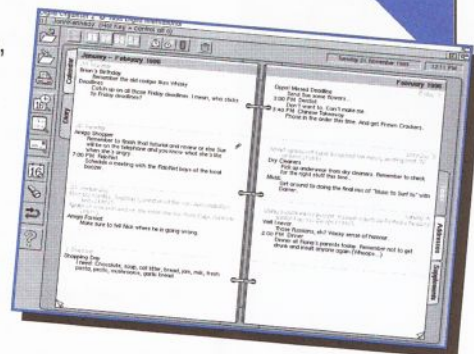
Tuesday 21 November 1995
12:11 PM
January - February 1996
February 1996
Calendar
Diary
Addresses
Telephone
Brian's Birthday
Remember the old codger likes Whisky
Deadline
Catch up on all those Friday deadlines. I mean, who sticks to Friday deadlines?
Amigo Shopper
Remember to finish that feature and review or else Sue will be on the telephone and you know what she's like when she's angry.
7:00 PM Fletcher
Schedule a meeting with the Fletcher boys of the world
Amigo Format
Make sure to tell Nick when he is going wrong.
Shopping Day
I need Chocolate, soap, loaf litter, bread, jam, milk, fresh pants, pesto, mushrooms, garlic bread
Ogre! Missed Deadline
Send Sue some flowers.
2:00 PM Dentist
Don't want to. Can't make me.
5:40 PM Chinese Takeaway
Phone in the order this time. And get Prawn Crackers.
Dry Cleaners
Pick up underwear from dry cleaners. Remember to check for the right stuff this time.
Music
Get around to doing the final mix of "Music to Surf to" with Dave.
Well Dandy
Throw Russians, eh? Wacky sense of humour
2:00 PM Dinner
Dinner at Nana's parents house. Remember not to get drunk and insult anyone again (Wheels -- )